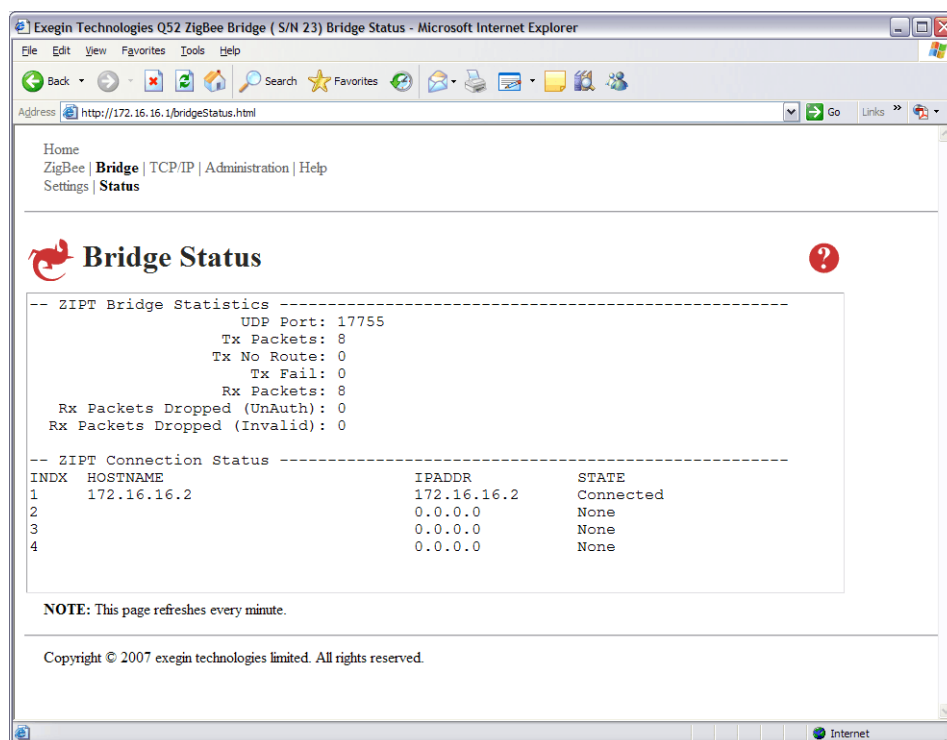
Exegin Technologies Q52 ZigBee Bridge ( S/N 23) Bridge Status - Microsoft Internet Explorer

File Edit View Favorites Tools Help

Back Search Favorites

Address http://172.16.16.1/bridgeStatus.html Go Links »

Home
ZigBee | Bridge | TCP/IP | Administration | Help
Settings | Status

Bridge Status

-- ZIPT Bridge Statistics ------------------------------------------------------
UDP Port: 17755
Tx Packets: 8
Tx No Route: 0
Tx Fail: 0
Rx Packets: 8
Rx Packets Dropped (UnAuth): 0
Rx Packets Dropped (Invalid): 0

-- ZIPT Connection Status ------------------------------------------------------

| INDX | HOSTNAME | IPADDR | STATE |
|---|---|---|---|
| 1 | 172.16.16.2 | 172.16.16.2 | Connected |
| 2 | | 0.0.0.0 | None |
| 3 | | 0.0.0.0 | None |
| 4 | | 0.0.0.0 | None |

NOTE: This page refreshes every minute.

Copyright © 2007 exegin technologies limited. All rights reserved.

Internet